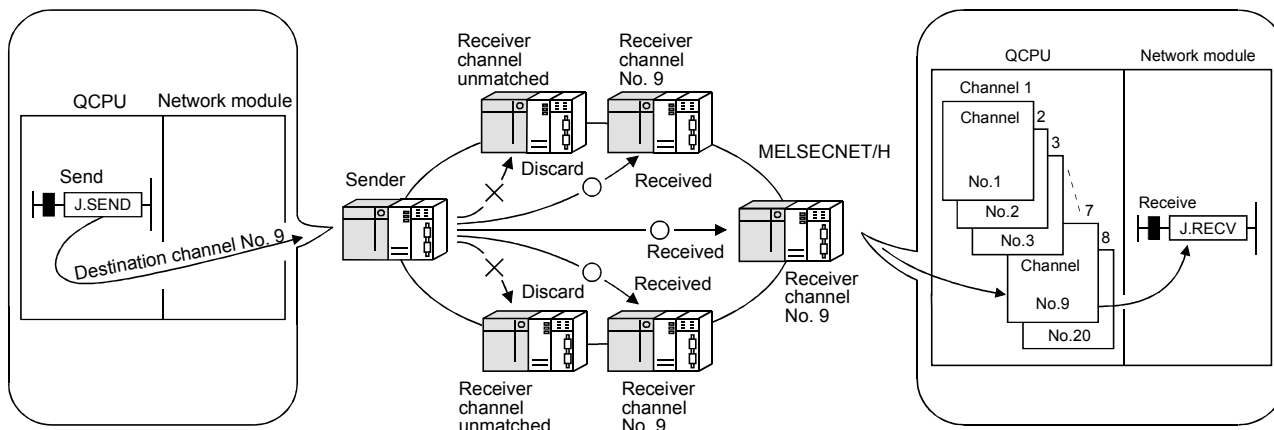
QCPU
Network module
Send
J.SEND
Destination channel No. 9

Receiver channel unmatched
Receiver channel No. 9
Sender
Discard
Received
MELSECNET/H
Received
Discard
Received
Receiver channel No. 9
Receiver channel unmatched
Receiver channel No. 9

QCPU
Network module
Channel 1
Channel
No.1
2
3
7
8
No.2
No.3
Channel
No.9
No.20
Receive
J.RECV